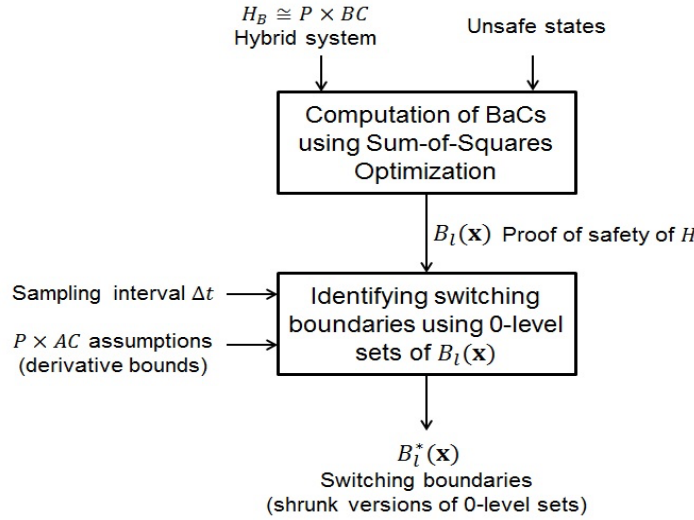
$H_B \cong P \times BC$
Hybrid system

Unsafe states

Computation of BaCs using Sum-of-Squares Optimization

$B_l(\mathbf{x})$ Proof of safety of $H$

Sampling interval $\Delta t$

$P \times AC$ assumptions (derivative bounds)

Identifying switching boundaries using 0-level sets of $B_l(\mathbf{x})$

$B_l^*(\mathbf{x})$
Switching boundaries
(shrunk versions of 0-level sets)